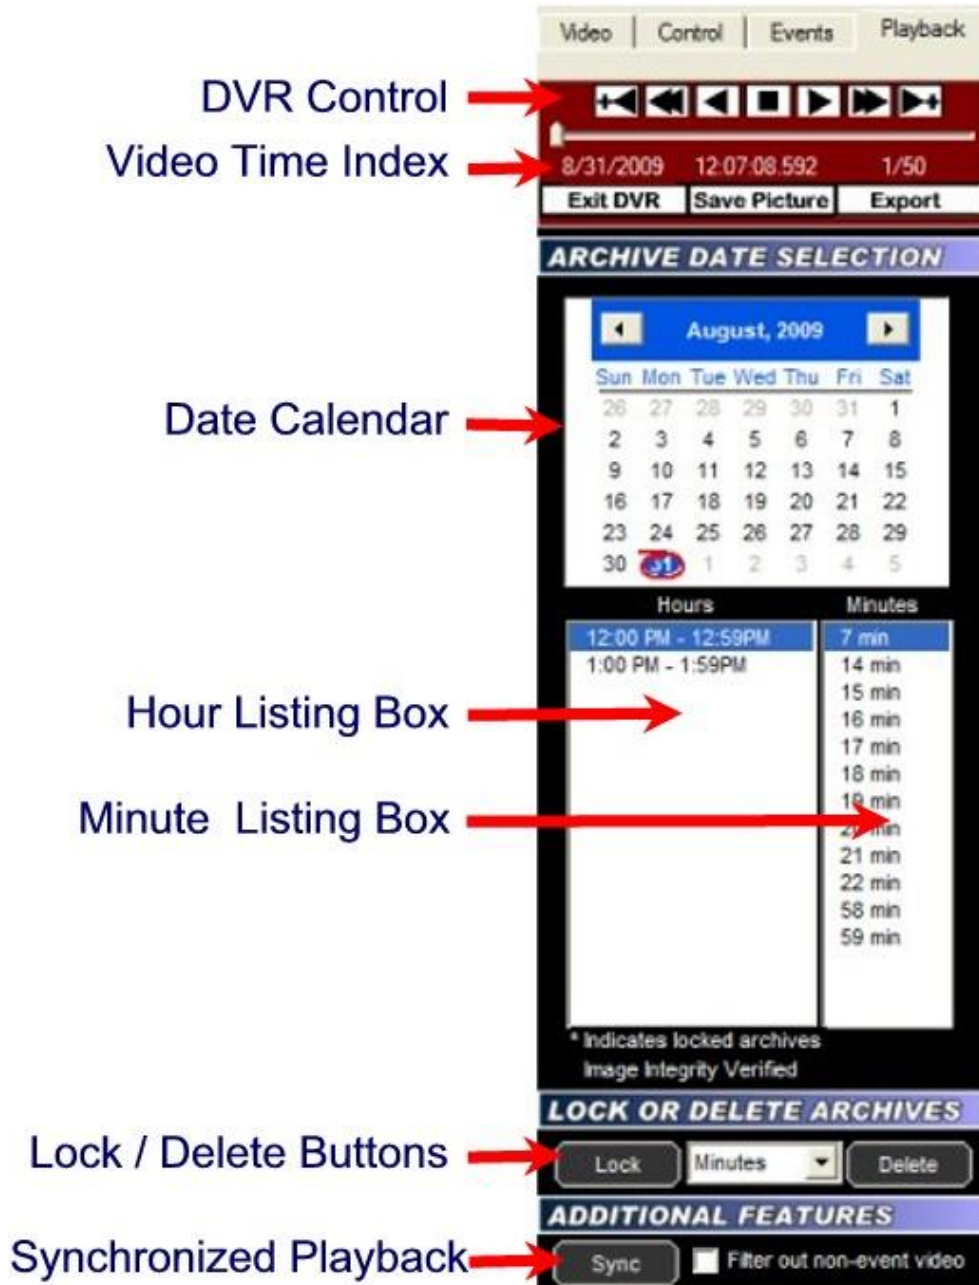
Video | Control | Events | Playback

DVR Control

Video Time Index

8/31/2009 12:07:08.592 1/50

Exit DVR | Save Picture | Export

ARCHIVE DATE SELECTION

Date Calendar

August, 2009

| Sun | Mon | Tue | Wed | Thu | Fri | Sat |
|---|---|---|---|---|---|---|
| 26 | 27 | 28 | 29 | 30 | 31 | 1 |
| 2 | 3 | 4 | 5 | 6 | 7 | 8 |
| 9 | 10 | 11 | 12 | 13 | 14 | 15 |
| 16 | 17 | 18 | 19 | 20 | 21 | 22 |
| 23 | 24 | 25 | 26 | 27 | 28 | 29 |
| 30 | 31 | 1 | 2 | 3 | 4 | 5 |

Hours

12:00 PM - 12:59PM
1:00 PM - 1:59PM

Minutes

7 min
14 min
15 min
16 min
17 min
18 min
19 min
20 min
21 min
22 min
58 min
59 min

Hour Listing Box

Minute Listing Box

* Indicates locked archives
Image Integrity Verified

LOCK OR DELETE ARCHIVES

Lock / Delete Buttons

Lock | Minutes | Delete

ADDITIONAL FEATURES

Synchronized Playback

Sync | Filter out non-event video